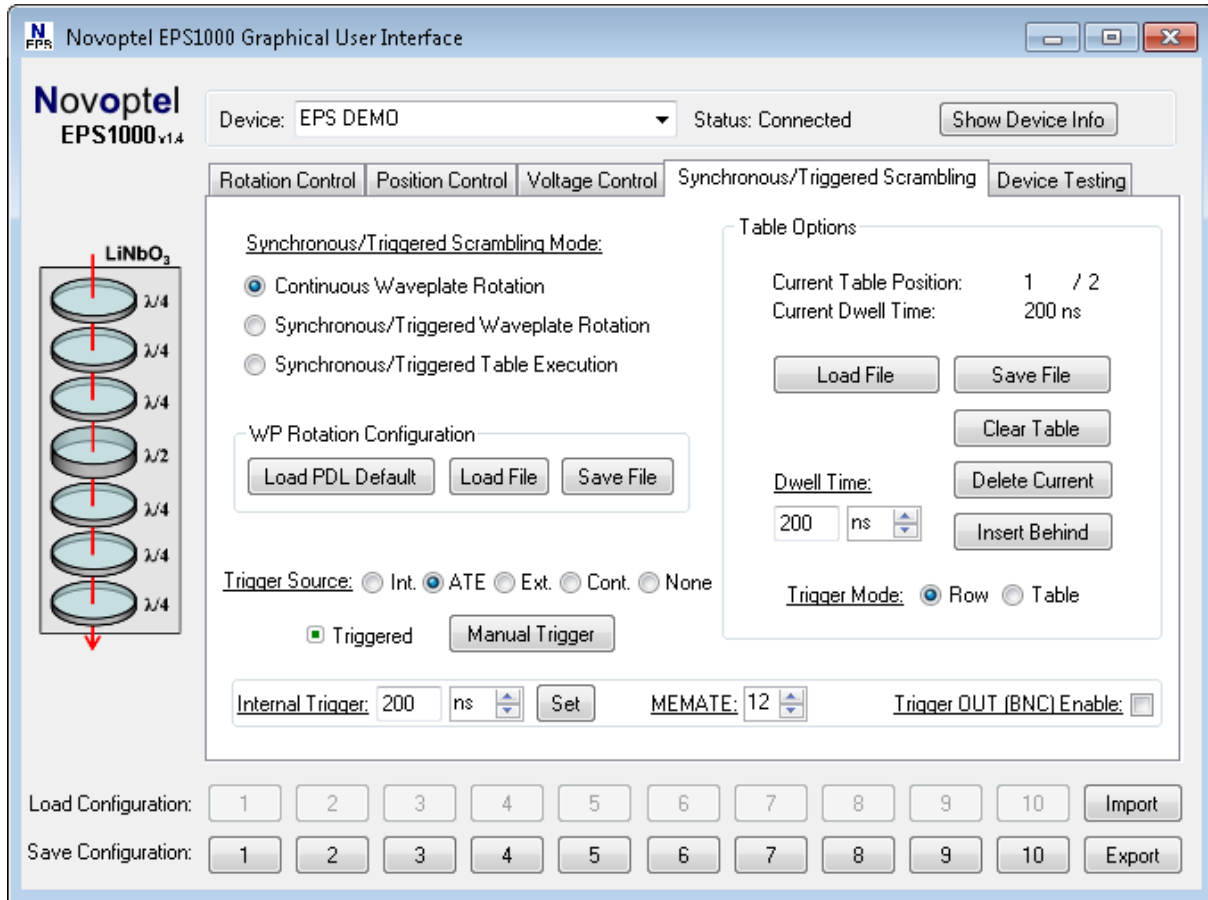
N EPS Novoptel EPS1000 Graphical User Interface

Novoptel
EPS1000 v1.4

Device: EPS DEMO
Status: Connected
Show Device Info

Rotation Control | Position Control | Voltage Control | Synchronous/Triggered Scrambling | Device Testing

LiNbO$_3$
λ/4
λ/4
λ/4
λ/2
λ/4
λ/4
λ/4

Synchronous/Triggered Scrambling Mode:
Continuous Waveplate Rotation
Synchronous/Triggered Waveplate Rotation
Synchronous/Triggered Table Execution

WP Rotation Configuration
Load PDL Default
Load File
Save File

Trigger Source: Int. ATE Ext. Cont. None
Triggered
Manual Trigger

Table Options
Current Table Position: 1 / 2
Current Dwell Time: 200 ns
Load File
Save File
Clear Table
Dwell Time:
Delete Current
200 ns
Insert Behind
Trigger Mode: Row Table

Internal Trigger: 200 ns Set
MEMATE: 12
Trigger OUT (BNC) Enable:

Load Configuration: 1 2 3 4 5 6 7 8 9 10 Import
Save Configuration: 1 2 3 4 5 6 7 8 9 10 Export